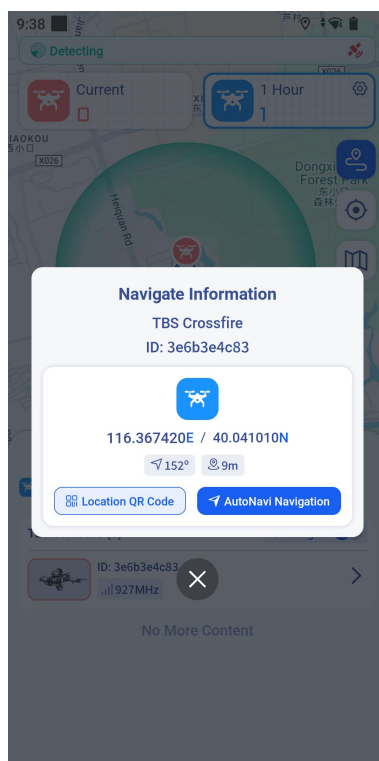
9:38

Detecting

Current

0

1 Hour

1

IAOKOU
东小口

X026

Heiquan Rd

Dongxi
Forest Park
东小
森林

Navigate Information

TBS Crossfire

ID: 3e6b3e4c83

116.367420E / 40.041010N

152°

9m

Location QR Code

AutoNavi Navigation

ID: 3e6b3e4c83

927MHz

No More Content